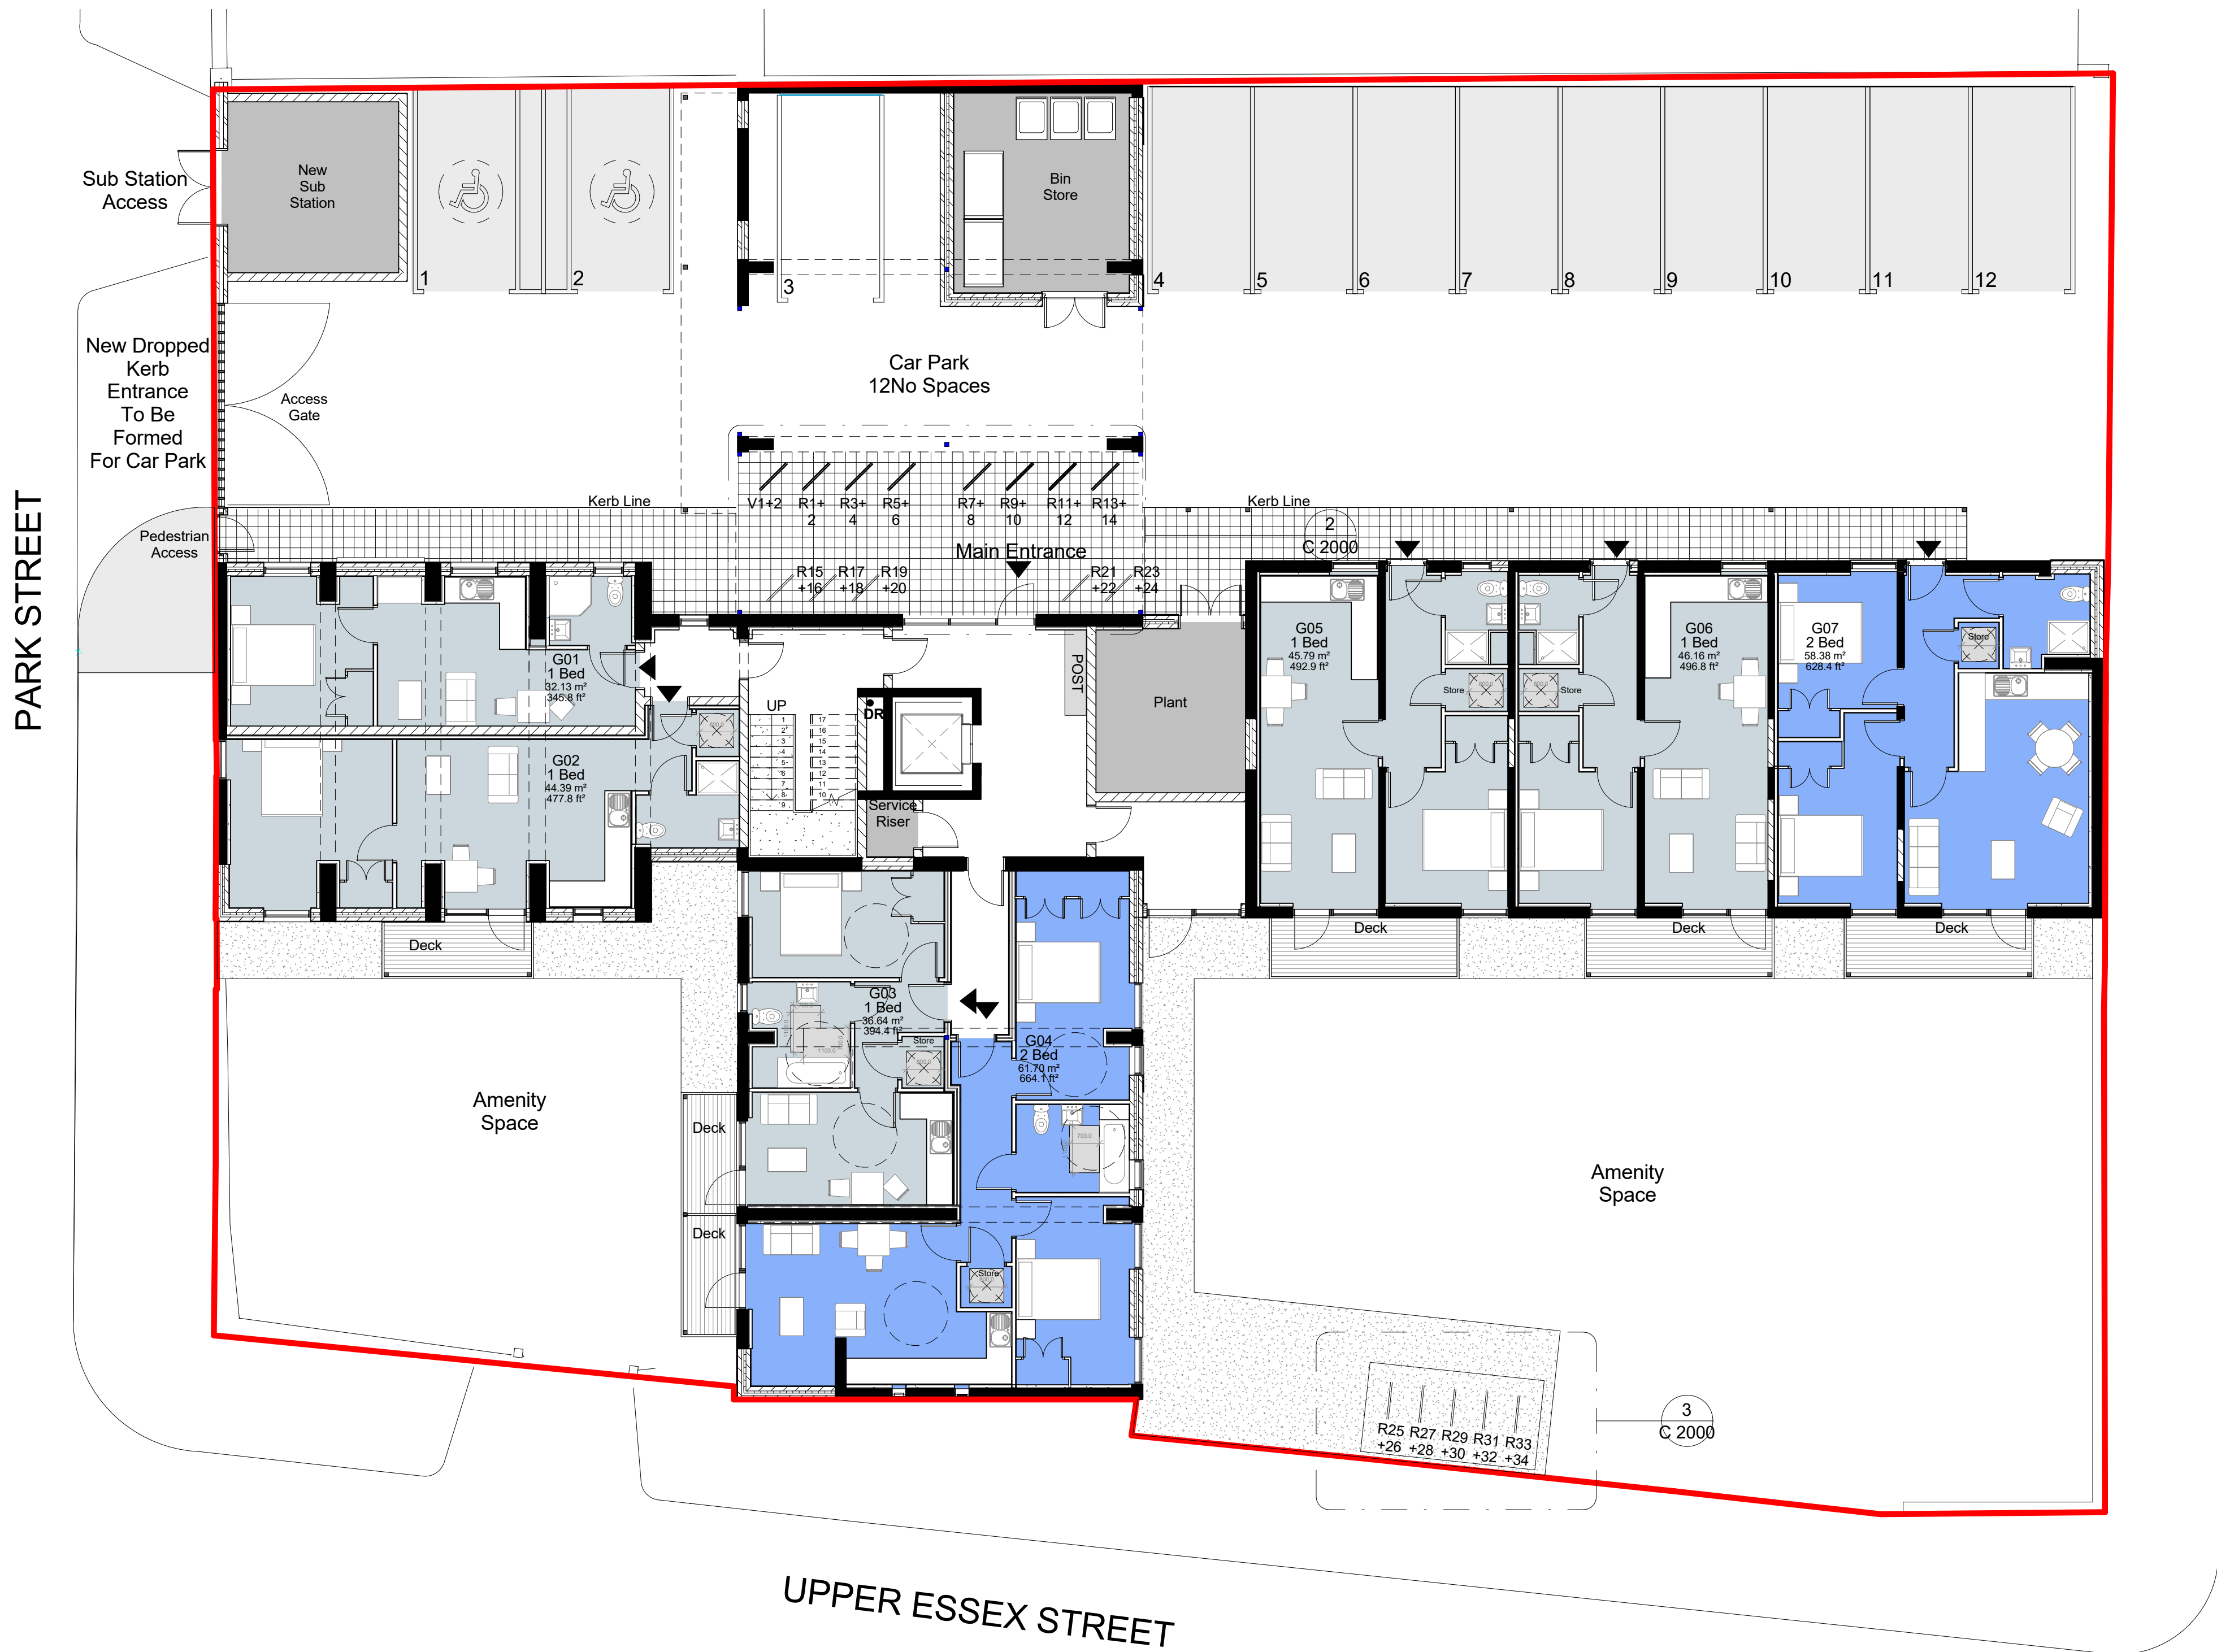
Sub Station Access

New Sub Station

Bin Store

1 2 3 4 5 6 7 8 9 10 11 12

New Dropped Kerb Entrance To Be Formed For Car Park

Access Gate

Car Park
12No Spaces

Kerb Line

V1+2 R1+2 R3+4 R5+6 R7+8 R9+10 R11+12 R13+14

Kerb Line

2
C 2000

Pedestrian Access

Main Entrance

R15 +16 R17 +18 R19 +20 R21 +22 R23 +24

PARK STREET

G01
1 Bed
32.13 m²
345.8 ft²

UP

DR

POST

Plant

G05
1 Bed
45.79 m²
492.9 ft²

Store Store

G06
1 Bed
46.16 m²
496.8 ft²

G07
2 Bed
58.38 m²
628.4 ft²

Store

G02
1 Bed
44.39 m²
477.8 ft²

Service Riser

Deck

Deck Deck Deck

G03
1 Bed
36.64 m²
394.4 ft²

Store

G04
2 Bed
61.70 m²
664.1 ft²

Amenity Space

Deck

Deck

Store

Amenity Space

R25 +26 R27 +28 R29 +30 R31 +32 R33 +34

3
C 2000

UPPER ESSEX STREET